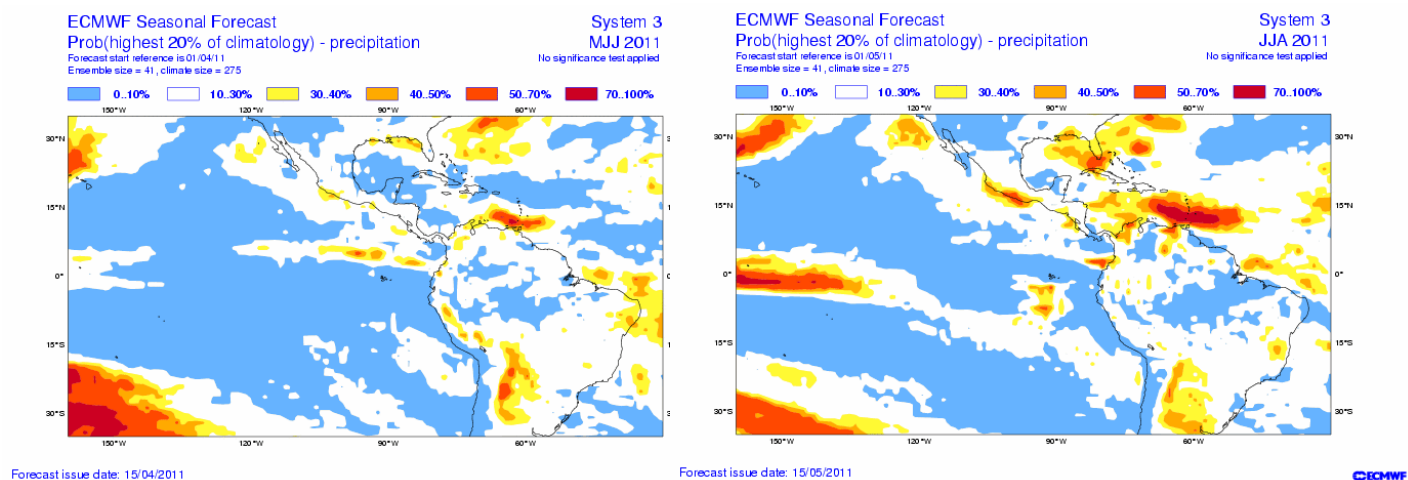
ECMWF Seasonal Forecast
Prob(highest 20% of climatology) - precipitation
Forecast start reference is 01/04/11
Ensemble size = 41, climate size = 275

System 3
MJJ 2011
No significance test applied

0..10% 10..30% 30..40% 40..50% 50..70% 70..100%

150°W 120°W 90°W 60°W

30°N
15°N
0°
15°S
30°S

150°W 120°W 90°W 60°W

Forecast issue date: 15/04/2011

ECMWF Seasonal Forecast
Prob(highest 20% of climatology) - precipitation
Forecast start reference is 01/05/11
Ensemble size = 41, climate size = 275

System 3
JJA 2011
No significance test applied

0..10% 10..30% 30..40% 40..50% 50..70% 70..100%

150°W 120°W 90°W 60°W

30°N
15°N
0°
15°S
30°S

150°W 120°W 90°W 60°W

Forecast issue date: 15/05/2011

ECMWF